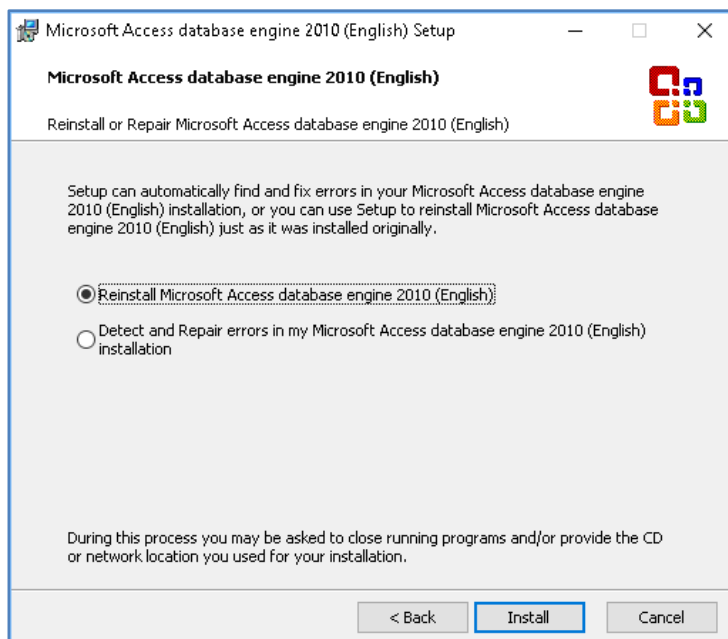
Microsoft Access database engine 2010 (English) Setup

Microsoft Access database engine 2010 (English)

Reinstall or Repair Microsoft Access database engine 2010 (English)

Setup can automatically find and fix errors in your Microsoft Access database engine 2010 (English) installation, or you can use Setup to reinstall Microsoft Access database engine 2010 (English) just as it was installed originally.

Reinstall Microsoft Access database engine 2010 (English)

Detect and Repair errors in my Microsoft Access database engine 2010 (English) installation

During this process you may be asked to close running programs and/or provide the CD or network location you used for your installation.

< Back
Install
Cancel